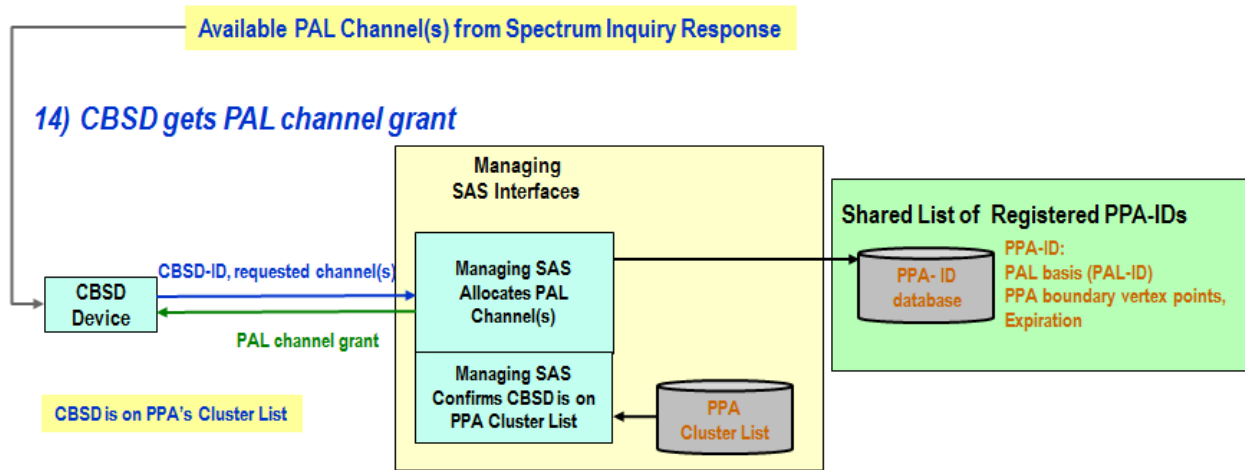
Available PAL Channel(s) from Spectrum Inquiry Response

14) CBSD gets PAL channel grant

Managing SAS Interfaces

Shared List of Registered PPA-IDs

CBSD-ID, requested channel(s)

CBSD Device

PAL channel grant

Managing SAS Allocates PAL Channel(s)

PPA- ID database

PPA-ID:
PAL basis (PAL-ID)
PPA boundary vertex points,
Expiration

CBSD is on PPA's Cluster List

Managing SAS Confirms CBSD is on PPA Cluster List

PPA Cluster List